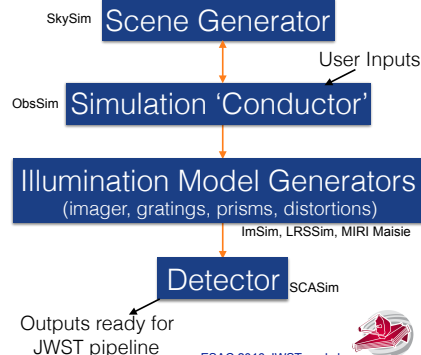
SkySim

Scene Generator

User Inputs

ObsSim

Simulation ‘Conductor’

Illumination Model Generators
(imager, gratings, prisms, distortions)

ImSim, LRSSim, MIRI Maisie

Detector

SCASim

Outputs ready for JWST pipeline

ESAC 2016 JWST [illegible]